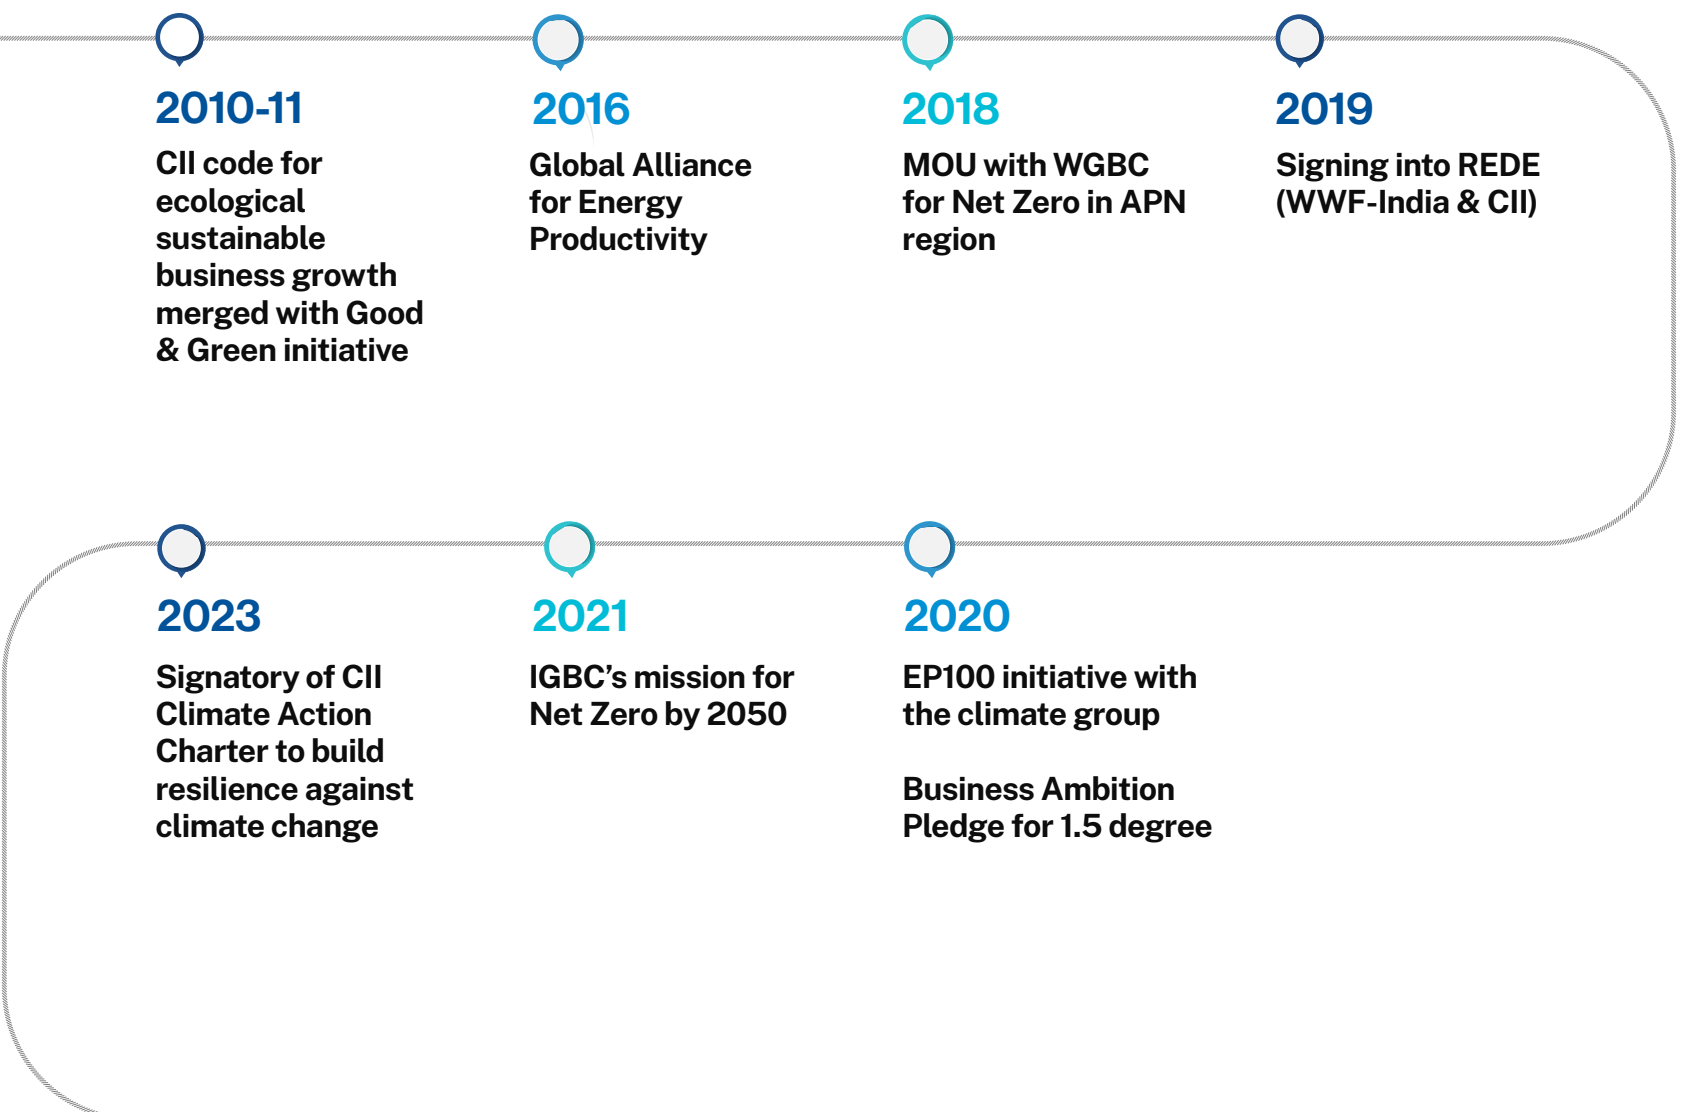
2010-11
CII code for ecological sustainable business growth merged with Good & Green initiative

2016
Global Alliance for Energy Productivity

2018
MOU with WGBC for Net Zero in APN region

2019
Signing into REDE (WWF-India & CII)

2023
Signatory of CII Climate Action Charter to build resilience against climate change

2021
IGBC's mission for Net Zero by 2050

2020
EP100 initiative with the climate group

Business Ambition Pledge for 1.5 degree